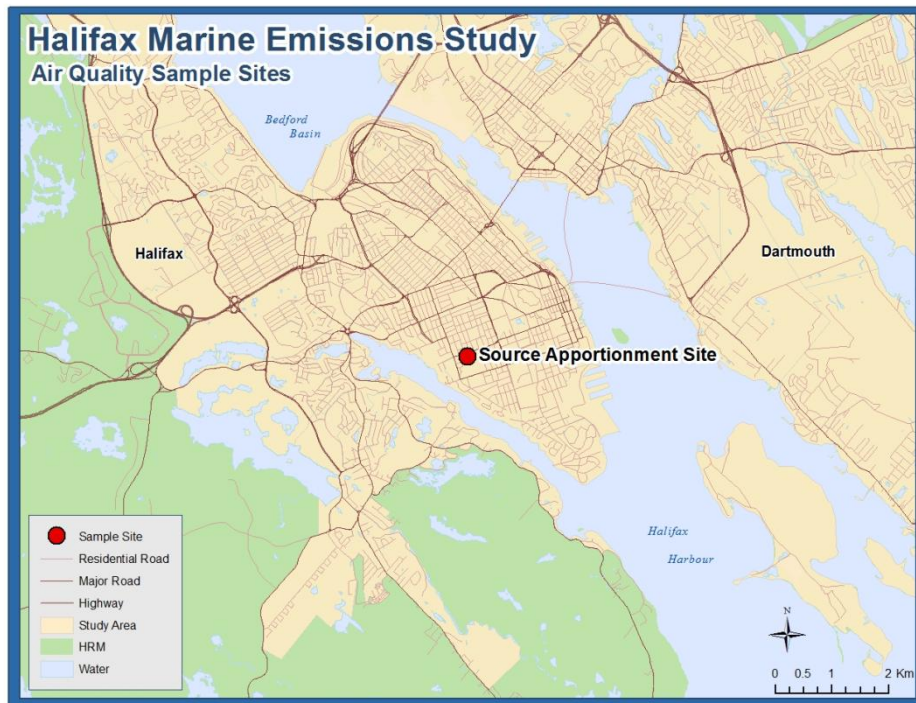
Halifax Marine Emissions Study
Air Quality Sample Sites

Bedford Basin

Halifax

Dartmouth

Source Apportionment Site

Halifax Harbour

Sample Site
Residential Road
Major Road
Highway
Study Area
HRM
Water

N

0 0.5 1 2 Km